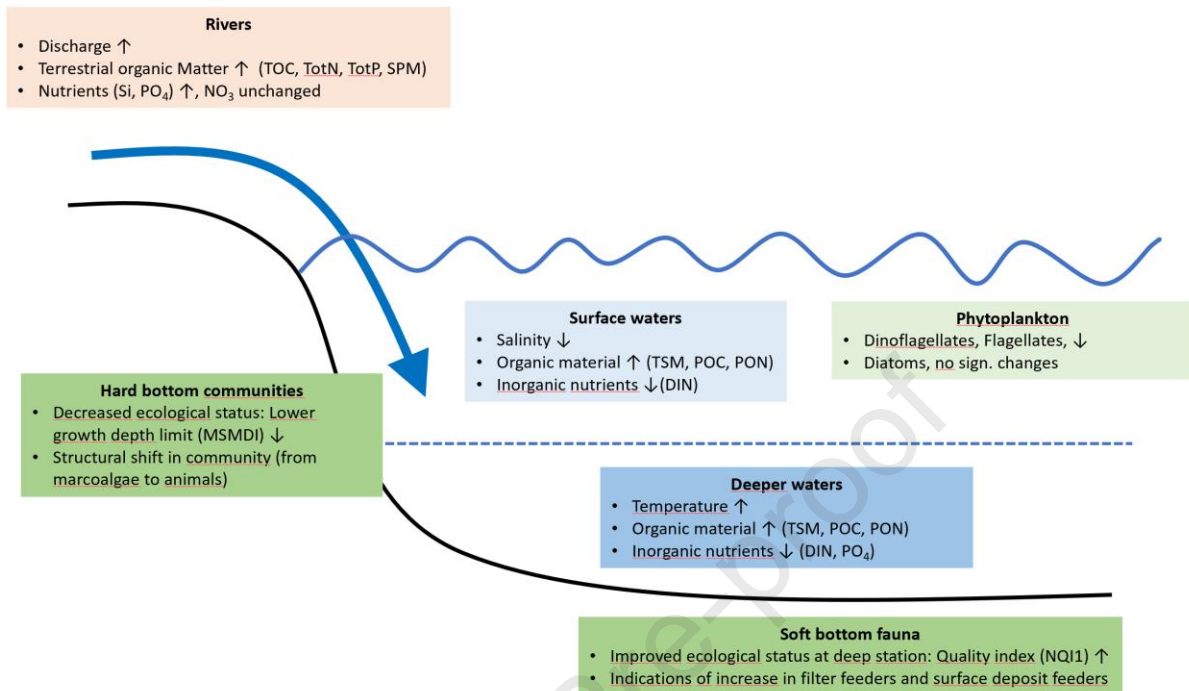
**Rivers**
- Discharge ↑
- Terrestrial organic Matter ↑ (TOC, TotN, TotP, SPM)
- Nutrients (Si, $PO_4$) ↑, $NO_3$ unchanged

**Surface waters**
- Salinity ↓
- Organic material ↑ (TSM, POC, PON)
- Inorganic nutrients ↓(DIN)

**Phytoplankton**
- Dinoflagellates, Flagellates, ↓
- Diatoms, no sign. changes

**Hard bottom communities**
- Decreased ecological status: Lower growth depth limit (MSMDI) ↓
- Structural shift in community (from marcoalgae to animals)

**Deeper waters**
- Temperature ↑
- Organic material ↑ (TSM, POC, PON)
- Inorganic nutrients ↓ (DIN, $PO_4$)

**Soft bottom fauna**
- Improved ecological status at deep station: Quality index (NQI1) ↑
- Indications of increase in filter feeders and surface deposit feeders

Journal Pre-proof